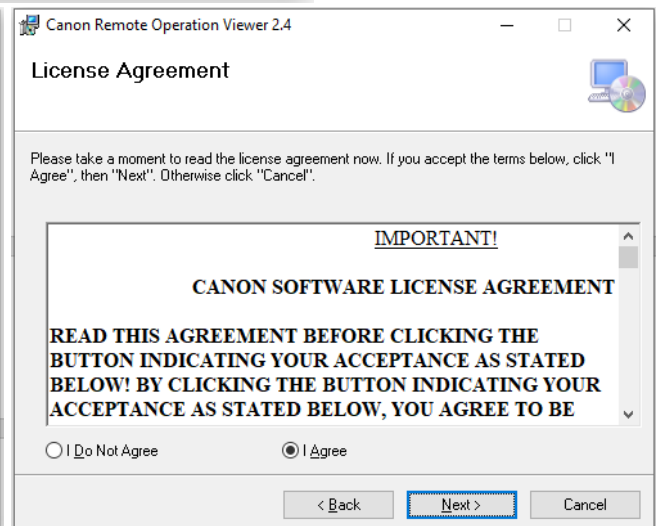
Canon Remote Operation Viewer 2.4

License Agreement

Please take a moment to read the license agreement now. If you accept the terms below, click "I Agree", then "Next". Otherwise click "Cancel".

IMPORTANT!

CANON SOFTWARE LICENSE AGREEMENT

READ THIS AGREEMENT BEFORE CLICKING THE BUTTON INDICATING YOUR ACCEPTANCE AS STATED BELOW! BY CLICKING THE BUTTON INDICATING YOUR ACCEPTANCE AS STATED BELOW, YOU AGREE TO BE

I Do Not Agree

I Agree

< Back

Next >

Cancel